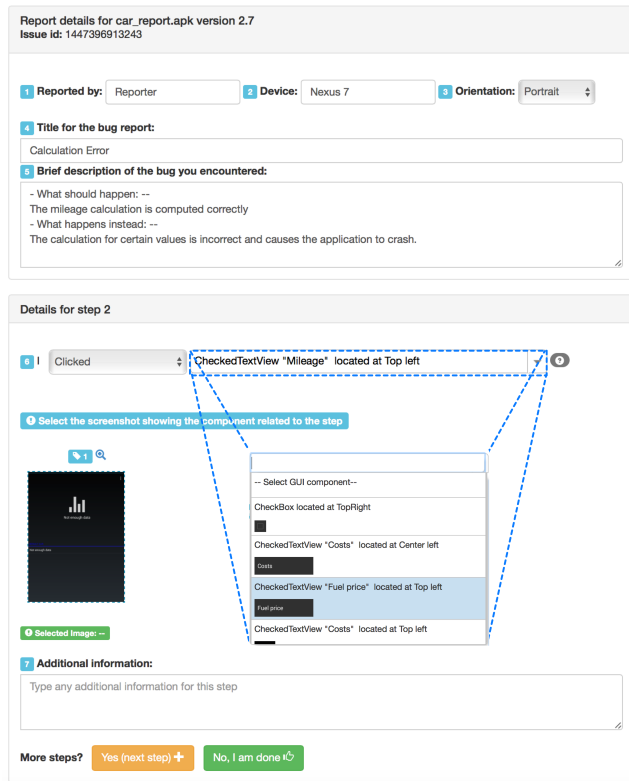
Report details for car_report.apk version 2.7
Issue id: 1447396913243

1 Reported by: Reporter 2 Device: Nexus 7 3 Orientation: Portrait

4 Title for the bug report:

Calculation Error

5 Brief description of the bug you encountered:

- What should happen: --
The mileage calculation is computed correctly
- What happens instead: --
The calculation for certain values is incorrect and causes the application to crash.

Details for step 2

6 I Clicked CheckedTextView "Mileage" located at Top left

Select the screenshot showing the component related to the step

1

Not enough data

Not enough data

-- Select GUI component--

CheckBox located at TopRight

CheckedTextView "Costs" located at Center left

Costs

CheckedTextView "Fuel price" located at Top left

Fuel price

CheckedTextView "Costs" located at Top left

Selected Image: --

7 Additional information:

Type any additional information for this step

More steps? Yes (next step) + No, I am done